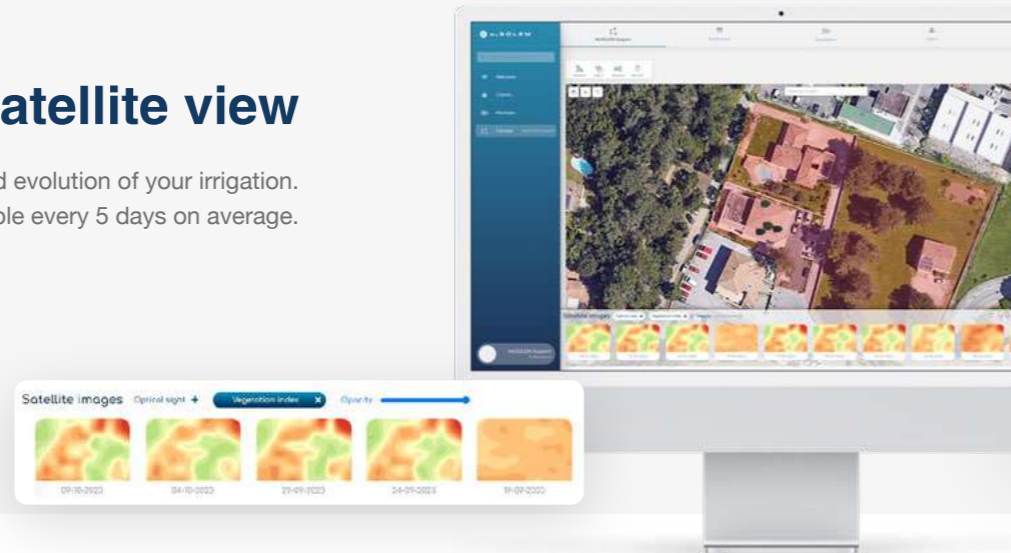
atellite view

d evolution of your irrigation.
ble every 5 days on average.

Satellite images Optical sight + Vegetation index × Opacity

09-10-2023 04-10-2023 29-09-2023 24-09-2023 19-09-2023

Satellite images